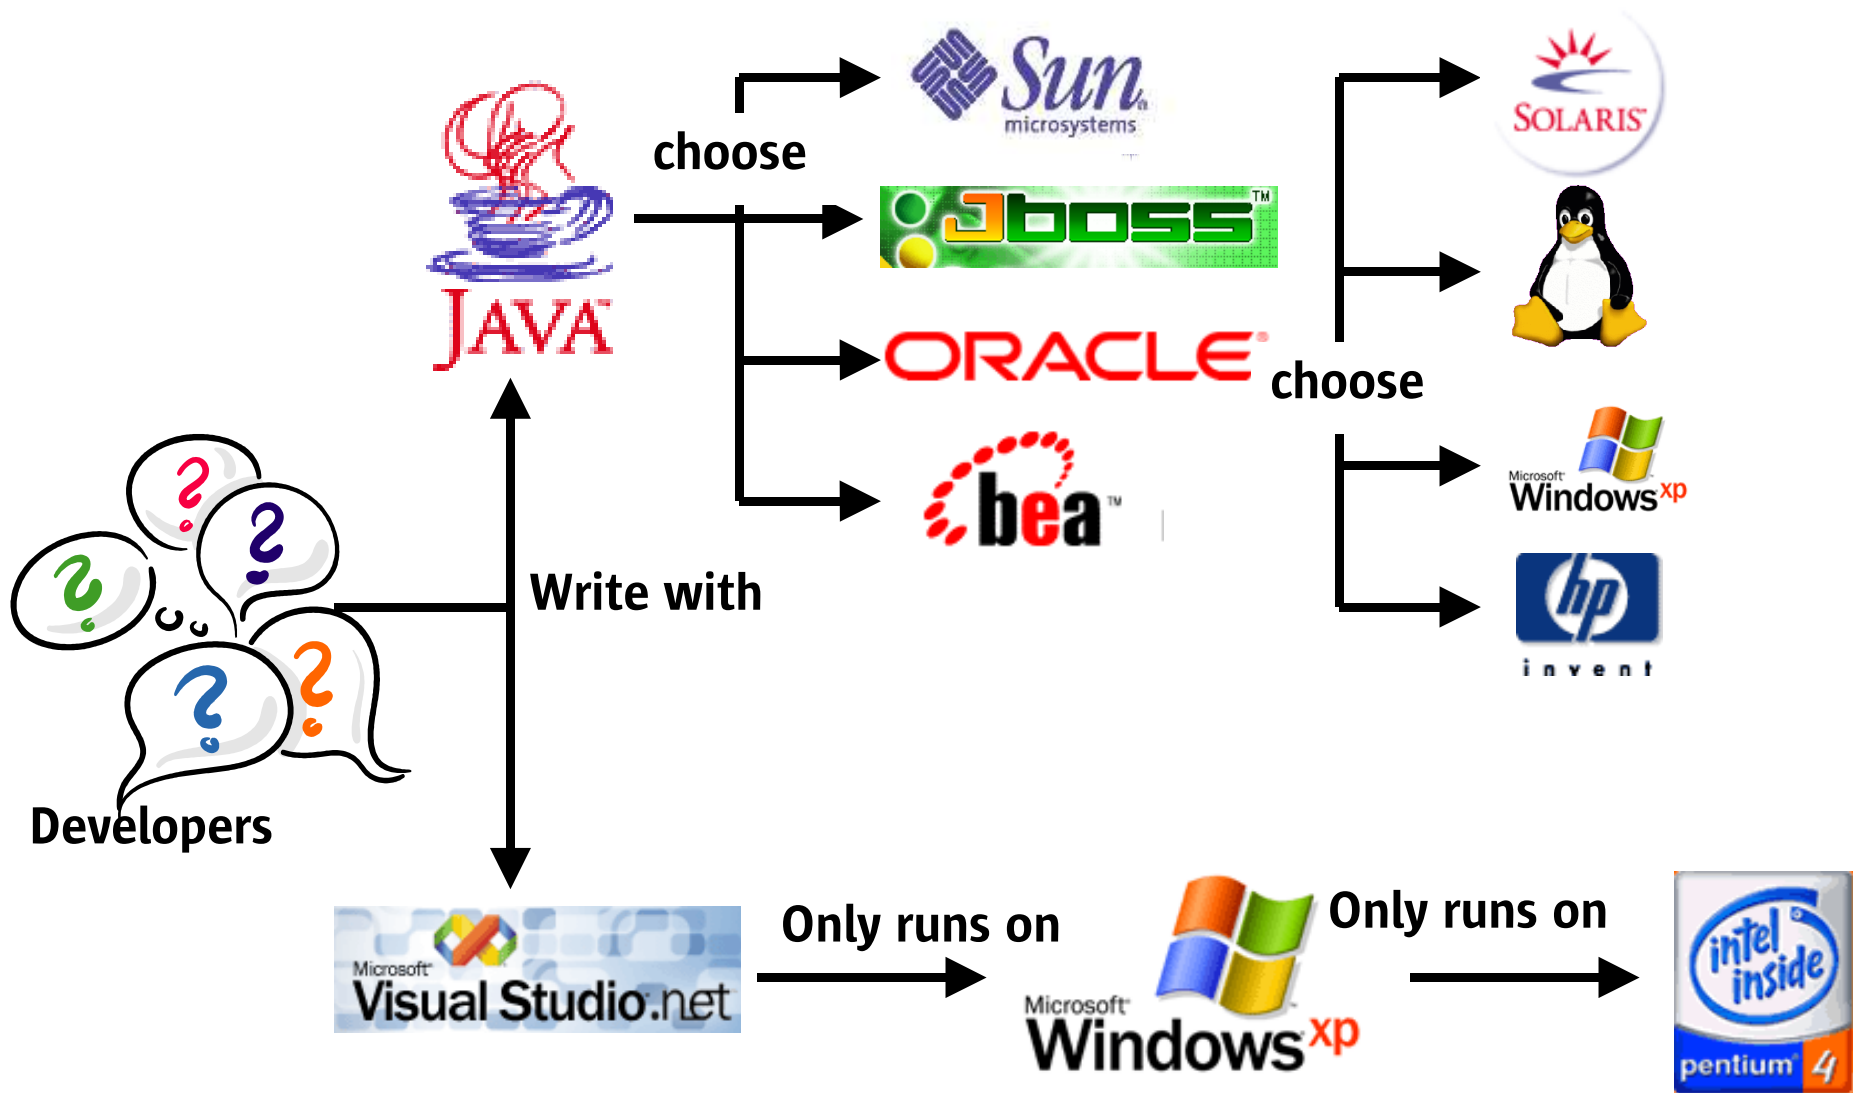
JAVA

choose

Sun microsystems

JBoss™

ORACLE

bea™

choose

SOLARIS

Microsoft Windows xp

hp invent

? ? ? ? ?

Write with

Developers

Microsoft Visual Studio.net

Only runs on

Microsoft Windows xp

Only runs on

intel inside pentium 4